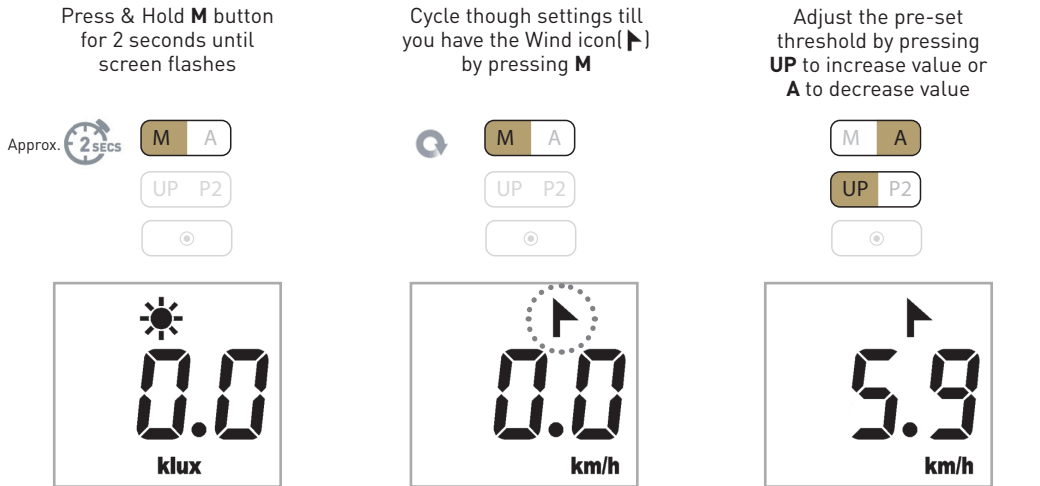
Press & Hold **M** button for 2 seconds until screen flashes

Approx. 2SECS

M A

UP P2

0.0

klux

Cycle though settings till you have the Wind icon(▶) by pressing **M**

M A

UP P2

0.0

km/h

Adjust the pre-set threshold by pressing **UP** to increase value or **A** to decrease value

M A

UP P2

5.9

km/h